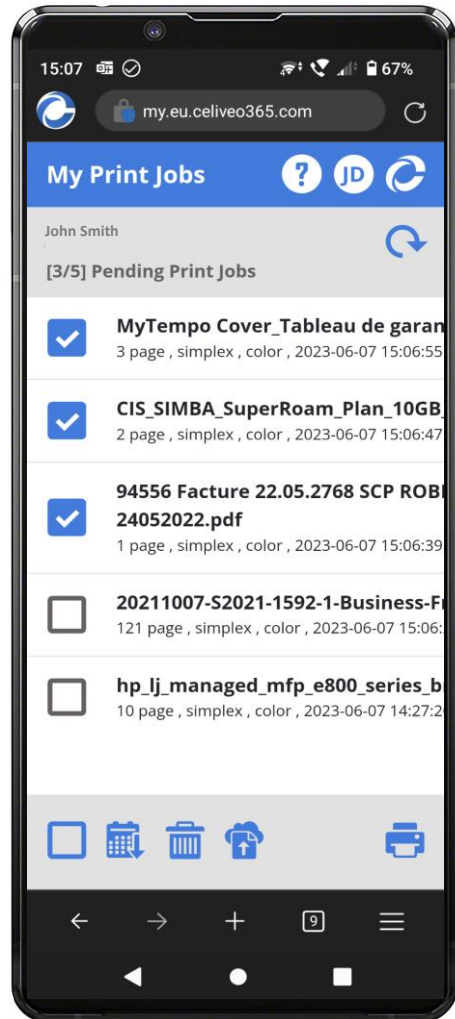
15:07 67%

my.eu.celiveo365.com

My Print Jobs ? JD

John Smith

[3/5] Pending Print Jobs

MyTempo Cover_Tableau de garan
3 page , simplex , color , 2023-06-07 15:06:5

CIS_SIMBA_SuperRoam_Plan_10GB_
2 page , simplex , color , 2023-06-07 15:06:4

94556 Facture 22.05.2768 SCP ROB 24052022.pdf
1 page , simplex , color , 2023-06-07 15:06:39

20211007-S2021-1592-1-Business-F
121 page , simplex , color , 2023-06-07 15:06:

hp_lj_managed_mfp_e800_series_b
10 page , simplex , color , 2023-06-07 14:27:2

9